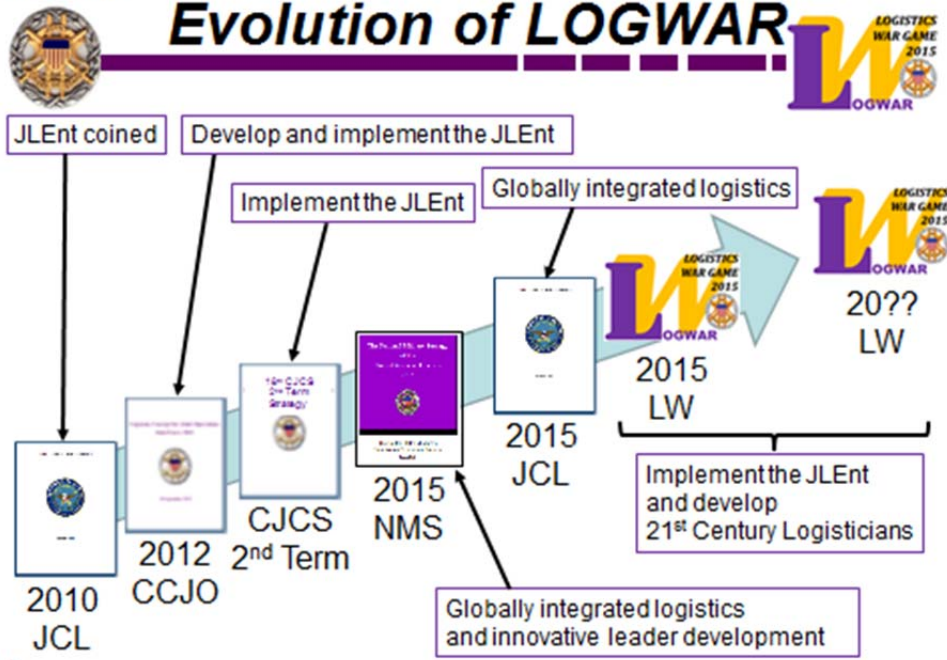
Evolution of LOGWAR

LOGISTICS WAR GAME 2015 LOGWAR

JLEnt coined

Develop and implement the JLEnt

Implement the JLEnt

Globally integrated logistics

LOGISTICS WAR GAME 2015 LOGWAR

LOGISTICS WAR GAME 2015 LOGWAR

20?? LW

2015 LW

18th CJCS 2nd Term Strategy

2015 JCL

2015 NMS

CJCS 2nd Term

2012 CCJO

2010 JCL

Implement the JLEnt and develop 21st Century Logisticians

Globally integrated logistics and innovative leader development